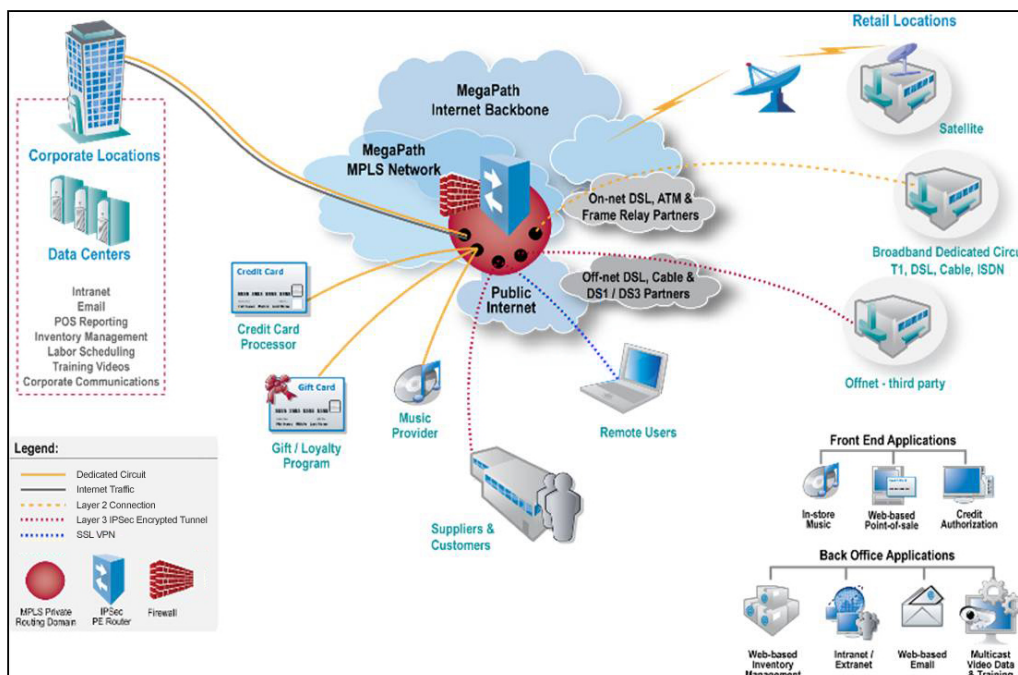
Corporate Locations

Data Centers

Intranet
Email
POS Reporting
Inventory Management
Labor Scheduling
Training Videos
Corporate Communications

MegaPath
Internet Backbone

MegaPath
MPLS Network

On-net DSL, ATM &
Frame Relay Partners

Off-net DSL, Cable &
DS1 / DS3 Partners

Public
Internet

Retail Locations

Satellite

Broadband Dedicated Circu
T1, DSL, Cable, ISDN

Offnet - third party

Credit Card

Credit Card
Processor

Gift Card

Gift / Loyalty
Program

Music
Provider

Remote Users

Suppliers &
Customers

Legend:
Dedicated Circuit
Internet Traffic
Layer 2 Connection
Layer 3 IPSec Encrypted Tunnel
SSL VPN

MPLS Private
Routing Domain

IPSec
PE Router

Firewall

Front End Applications

In-store
Music

Web-based
Point-of-sale

Credit
Authorization

Back Office Applications

Web-based
Inventory
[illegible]

Intranet /
Extranet

Web-based
Email

Multicast
Video Data
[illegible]